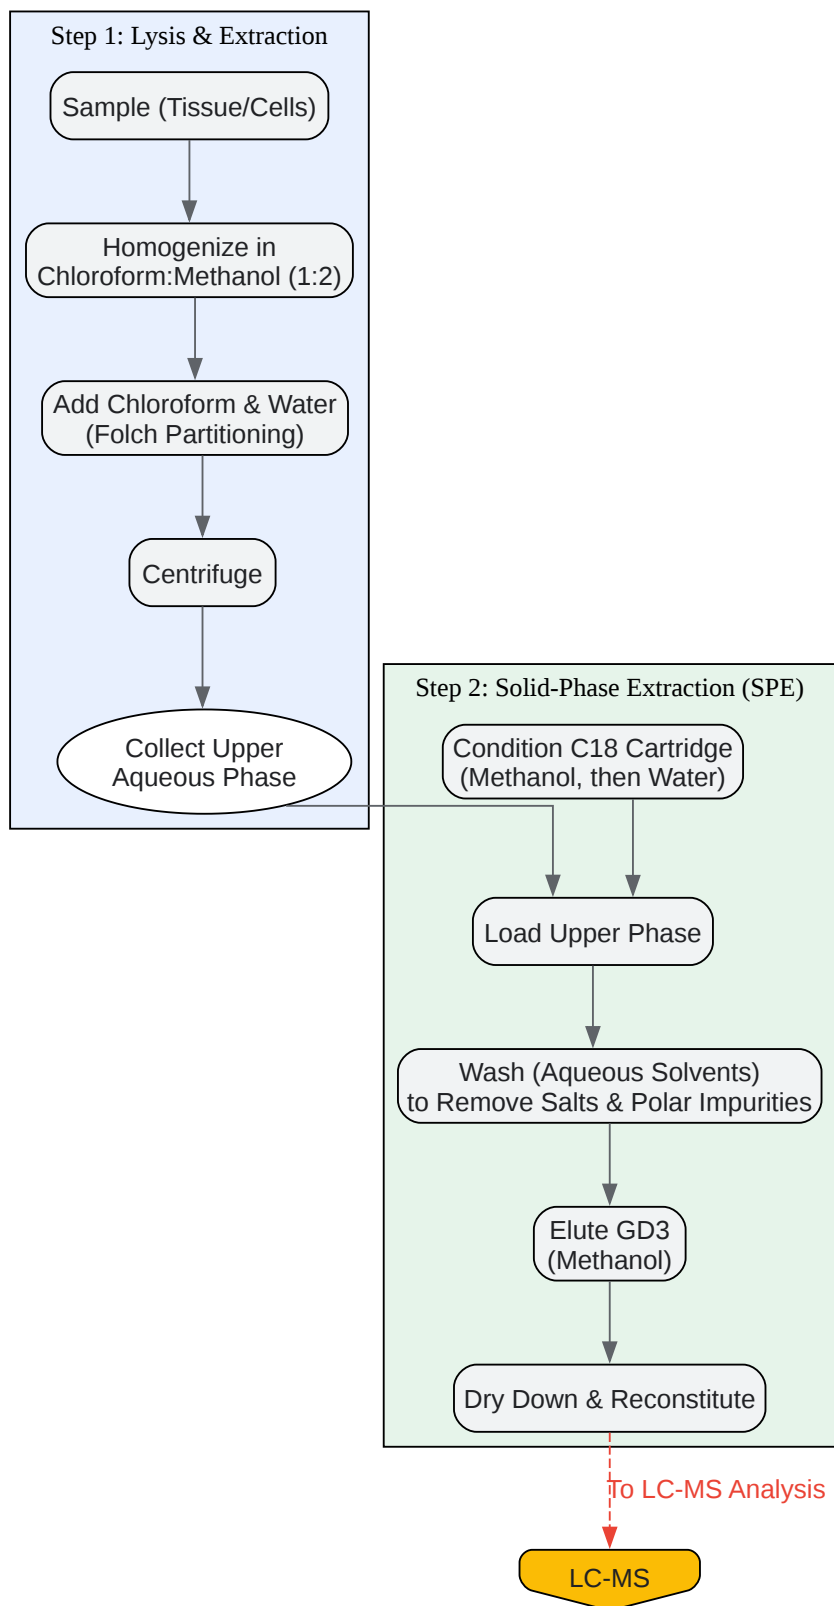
Step 1: Lysis & Extraction

Sample (Tissue/Cells)

Homogenize in Chloroform:Methanol (1:2)

Add Chloroform & Water (Folch Partitioning)

Centrifuge

Collect Upper Aqueous Phase

Step 2: Solid-Phase Extraction (SPE)

Condition C18 Cartridge (Methanol, then Water)

Load Upper Phase

Wash (Aqueous Solvents) to Remove Salts & Polar Impurities

Elute GD3 (Methanol)

Dry Down & Reconstitute

To LC-MS Analysis

LC-MS